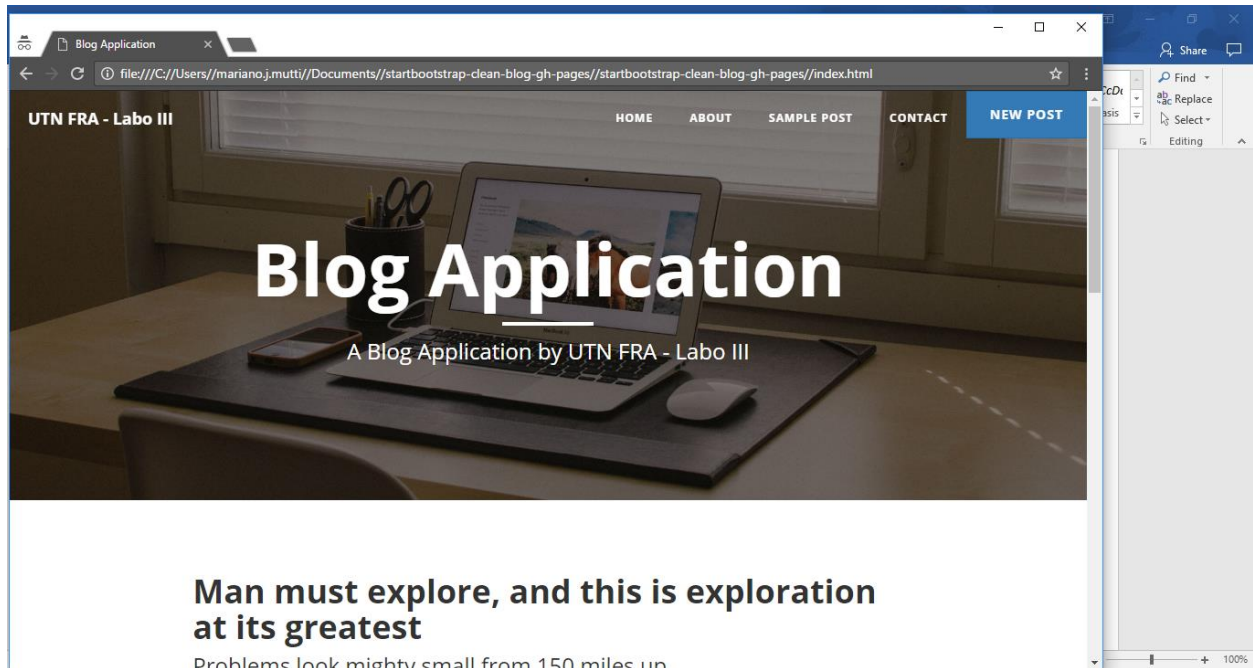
Blog Application

file:///C://Users//mariano.j.mutti//Documents//startbootstrap-clean-blog-gh-pages//startbootstrap-clean-blog-gh-pages//index.html

Share

Find
Replace
Select
Editing

UTN FRA - Labo III

HOME ABOUT SAMPLE POST CONTACT NEW POST

Blog Application

A Blog Application by UTN FRA - Labo III

Man must explore, and this is exploration at its greatest

Problems look mighty small from 150 miles up

100%